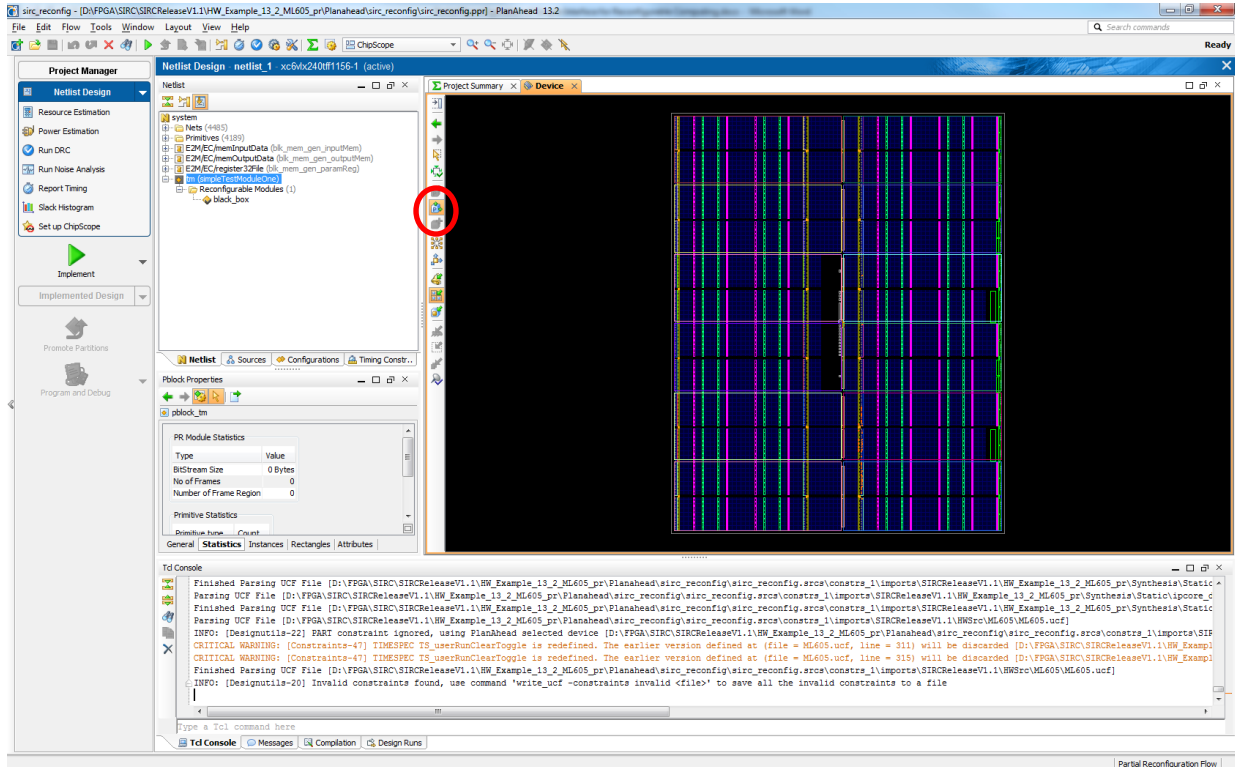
sirc_reconfig - [D:\FPGA\SIRC\SIRCReleaseV1.1\HW_Example_13_2_ML605_pr\Planahead\sirc_reconfig\sirc_reconfig.ppr] - PlanAhead 13.2

File Edit Flow Tools Window Layout View Help

Search commands

ChipScope

Ready

Project Manager

Netlist Design

Resource Estimation
Power Estimation
Run DRC
Run Noise Analysis
Report Timing
Slack Histogram
Set up ChipScope

Implement

Implemented Design

Promote Partitions

Program and Debug

Netlist Design - netlist_1 - xc6vlx240tff1156-1 (active)

Netlist

system
Nets (4485)
Primitives (4189)
E2M/EC/memInputData (blk_mem_gen_inputMem)
E2M/EC/memOutputData (blk_mem_gen_outputMem)
E2M/EC/register32File (blk_mem_gen_paramReg)
tm (simpleTestModuleOne)
Reconfigurable Modules (1)
black_box

Netlist | Sources | Configurations | Timing Constr...

Pblock Properties

pblock_tm

PR Module Statistics

| Type | Value |
|---|---|
| BitStream Size | 0 Bytes |
| No of Frames | 0 |
| Number of Frame Region | 0 |

Primitive Statistics

Primitive type | Count

General | Statistics | Instances | Rectangles | Attributes

Project Summary | Device

Tcl Console

Finished Parsing UCF File [D:\FPGA\SIRC\SIRCReleaseV1.1\HW_Example_13_2_ML605_pr\Planahead\sirc_reconfig\sirc_reconfig.srcs\constrs_1\imports\SIRCReleaseV1.1\HW_Example_13_2_ML605_pr\Synthesis\Static
Parsing UCF File [D:\FPGA\SIRC\SIRCReleaseV1.1\HW_Example_13_2_ML605_pr\Planahead\sirc_reconfig\sirc_reconfig.srcs\constrs_1\imports\SIRCReleaseV1.1\HW_Example_13_2_ML605_pr\Synthesis\Static\ipcore_d
Finished Parsing UCF File [D:\FPGA\SIRC\SIRCReleaseV1.1\HW_Example_13_2_ML605_pr\Planahead\sirc_reconfig\sirc_reconfig.srcs\constrs_1\imports\SIRCReleaseV1.1\HW_Example_13_2_ML605_pr\Synthesis\Static
Parsing UCF File [D:\FPGA\SIRC\SIRCReleaseV1.1\HW_Example_13_2_ML605_pr\Planahead\sirc_reconfig\sirc_reconfig.srcs\constrs_1\imports\SIRCReleaseV1.1\HWSrc\ML605\ML605.ucf]
INFO: [Designutils-22] PART constraint ignored, using PlanAhead selected device [D:\FPGA\SIRC\SIRCReleaseV1.1\HW_Example_13_2_ML605_pr\Planahead\sirc_reconfig\sirc_reconfig.srcs\constrs_1\imports\SIR
CRITICAL WARNING: [Constraints-47] TIMESPEC TS_userRunClearToggle is redefined. The earlier version defined at (file = ML605.ucf, line = 311) will be discarded [D:\FPGA\SIRC\SIRCReleaseV1.1\HW_Exampl
CRITICAL WARNING: [Constraints-47] TIMESPEC TS_userRunClearToggle is redefined. The earlier version defined at (file = ML605.ucf, line = 315) will be discarded [D:\FPGA\SIRC\SIRCReleaseV1.1\HW_Exampl
Finished Parsing UCF File [D:\FPGA\SIRC\SIRCReleaseV1.1\HW_Example_13_2_ML605_pr\Planahead\sirc_reconfig\sirc_reconfig.srcs\constrs_1\imports\SIRCReleaseV1.1\HWSrc\ML605\ML605.ucf]
INFO: [Designutils-20] Invalid constraints found, use command 'write_ucf -constraints invalid <file>' to save all the invalid constraints to a file

Type a Tcl command here

Tcl Console | Messages | Compilation | Design Runs

Partial Reconfiguration Flow